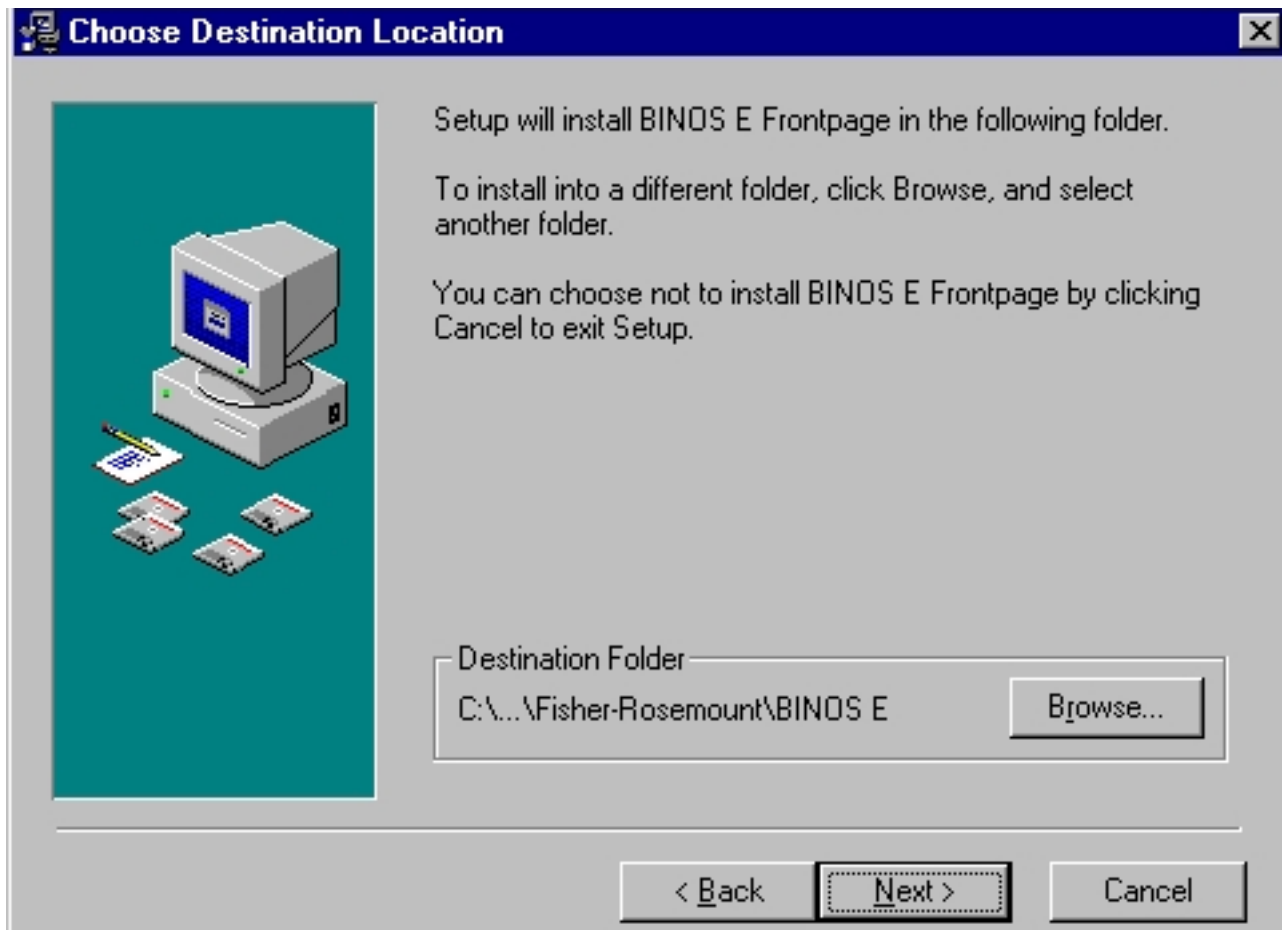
Choose Destination Location

Setup will install BINOS E Frontpage in the following folder.

To install into a different folder, click Browse, and select another folder.

You can choose not to install BINOS E Frontpage by clicking Cancel to exit Setup.

Destination Folder

C:\...\Fisher-Rosemount\BINOS E

Browse...

< Back

Next >

Cancel